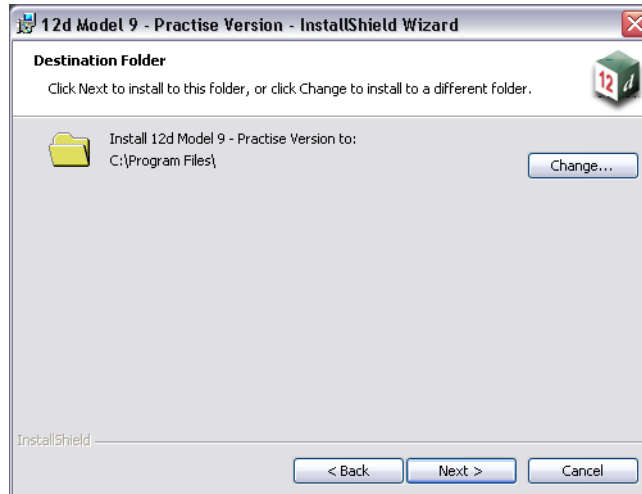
12d Model 9 - Practise Version - InstallShield Wizard

Destination Folder

Click Next to install to this folder, or click Change to install to a different folder.

12d

Install 12d Model 9 - Practise Version to:
C:\Program Files\

Change...

InstallShield

< Back

Next >

Cancel